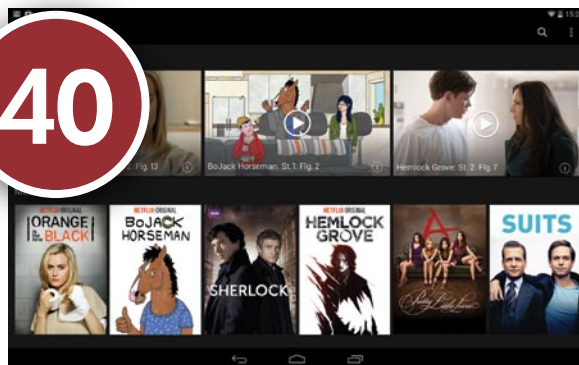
40

15:

St. 1, Flg. 13

BoJack Horseman: St. 1, Flg. 2

Hemlock Grove: St. 2, Flg. 7

ORANGE is the new BLACK

NETFLIX ORIGINAL
BOJACK HORSEMAN

SHERLOCK

NETFLIX ORIGINAL
HEMLOCK GROVE

Pretty Little Liars

SUITS